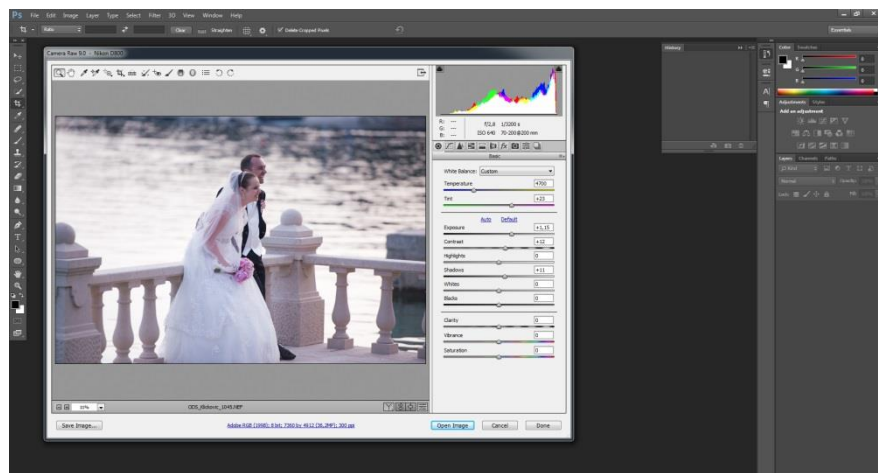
Ps File Edit Image Layer Type Select Filter 3D View Window Help

Ratio Clear Straighten Delete Cropped Pixels

Essentials

Camera Raw 9.0 - Nikon D800

R: --- G: --- B: ---
f/2.8 1/3200 s
ISO 640 70-200@200 mm

Basic

White Balance: Custom

Temperature +700

Tint +23

Auto Default

Exposure +1.15

Contrast +12

Highlights 0

Shadows +11

Whites 0

Blacks 0

Clarity 0

Vibrance 0

Saturation 0

33%

CDS_Bickovic_1045.NEF

Save Image...

Adobe RGB (1998); 8 bit; 7360 by 4912 (36.2MP); 300 ppi

Open Image Cancel Done

History

Color Swatches

Adjustments Styles

Add an adjustment

Layers Channels Paths

Normal Opacity

Lock: Fill